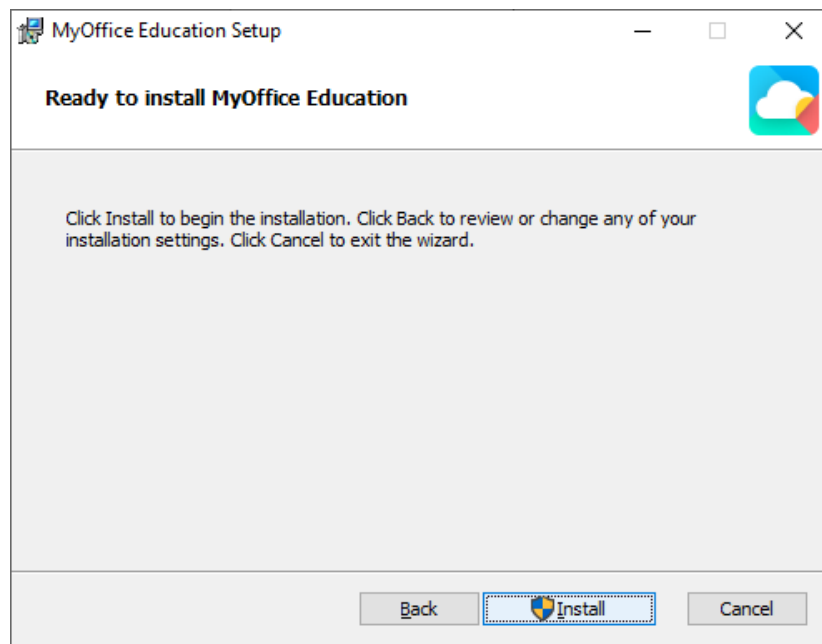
MyOffice Education Setup

Ready to install MyOffice Education

Click Install to begin the installation. Click Back to review or change any of your installation settings. Click Cancel to exit the wizard.

Back Install Cancel